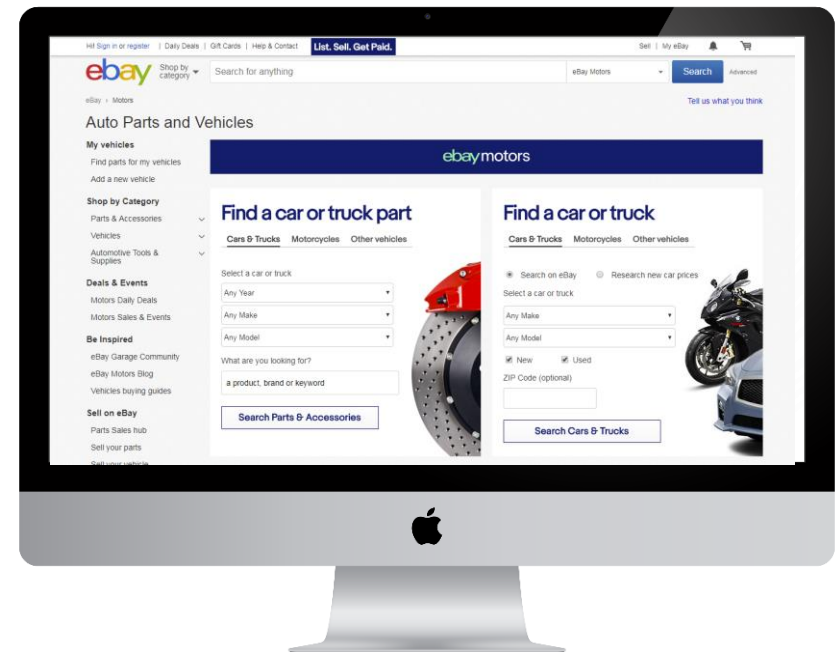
Hi! Sign in or register | Daily Deals | Gift Cards | Help & Contact List. Sell. Get Paid. Sell | My eBay

ebay Shop by category Search for anything eBay Motors Search Advanced

eBay › Motors Tell us what you think

Auto Parts and Vehicles

My vehicles
Find parts for my vehicles
Add a new vehicle

Shop by Category
Parts & Accessories
Vehicles
Automotive Tools & Supplies

Deals & Events
Motors Daily Deals
Motors Sales & Events

Be Inspired
eBay Garage Community
eBay Motors Blog
Vehicles buying guides

Sell on eBay
Parts Sales hub
Sell your parts
Sell your vehicle

ebaymotors

Find a car or truck part
Cars & Trucks Motorcycles Other vehicles
Select a car or truck
Any Year
Any Make
Any Model
What are you looking for?
a product, brand or keyword
Search Parts & Accessories

Find a car or truck
Cars & Trucks Motorcycles Other vehicles
Search on eBay Research new car prices
Select a car or truck
Any Make
Any Model
New Used
ZIP Code (optional)
Search Cars & Trucks